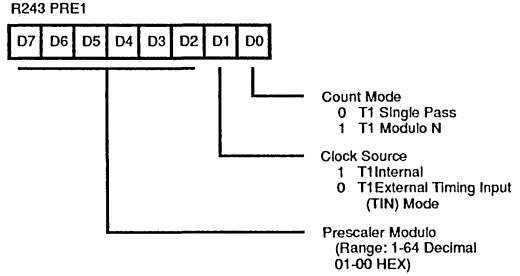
R243 PRE1

| D7 | D6 | D5 | D4 | D3 | D2 | D1 | D0 |
|---|---|---|---|---|---|---|---|

Count Mode
0 T1 Single Pass
1 T1 Modulo N

Clock Source
1 T1Internal
0 T1External Timing Input (TIN) Mode

Prescaler Modulo
(Range: 1-64 Decimal
01-00 HEX)